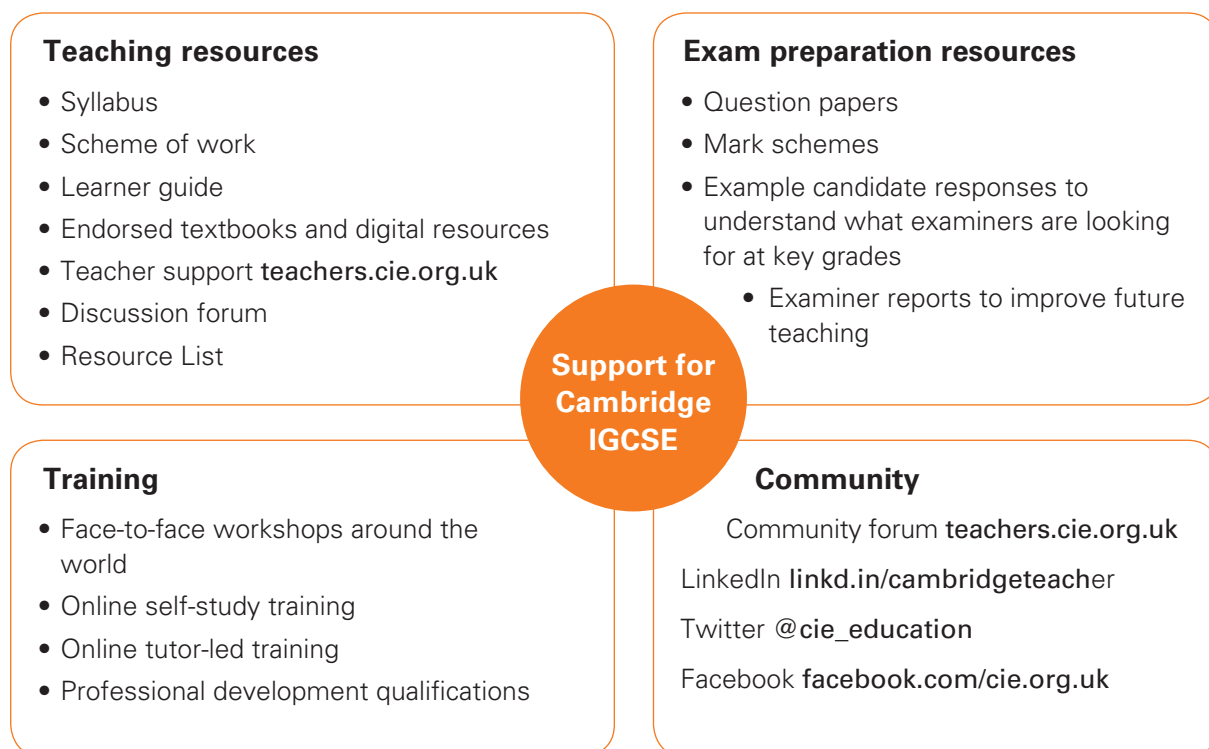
**Teaching resources**

- Syllabus
- Scheme of work
- Learner guide
- Endorsed textbooks and digital resources
- Teacher support teachers.cie.org.uk
- Discussion forum
- Resource List

**Exam preparation resources**

- Question papers
- Mark schemes
- Example candidate responses to understand what examiners are looking for at key grades
- Examiner reports to improve future teaching

**Support for Cambridge IGCSE**

**Training**

- Face-to-face workshops around the world
- Online self-study training
- Online tutor-led training
- Professional development qualifications

**Community**

Community forum teachers.cie.org.uk

LinkedIn linkd.in/cambridgeteacher

Twitter @cie_education

Facebook facebook.com/cie.org.uk